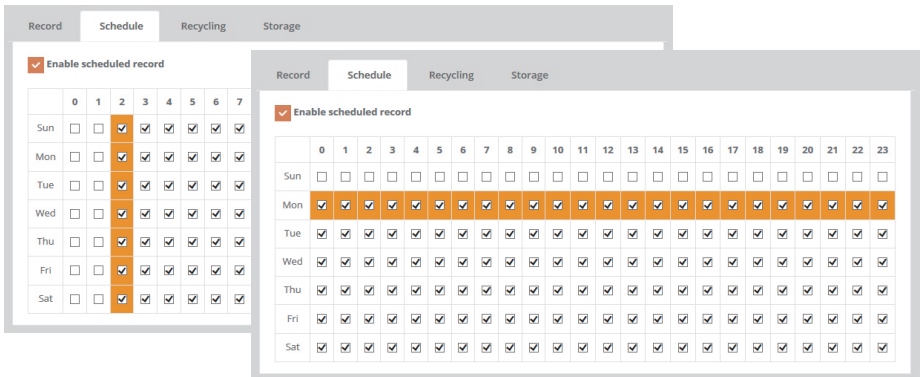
Record | Schedule | Recycling | Storage

Enable scheduled record

| | 0 | 1 | 2 | 3 | 4 | 5 | 6 | 7 |
|---|---|---|---|---|---|---|---|---|
| Sun | ☐ | ☐ | ☑ | ☑ | ☑ | ☑ | ☑ | ☑ |
| Mon | ☐ | ☐ | ☑ | ☑ | ☑ | ☑ | ☑ | ☑ |
| Tue | ☐ | ☐ | ☑ | ☑ | ☑ | ☑ | ☑ | ☑ |
| Wed | ☐ | ☐ | ☑ | ☑ | ☑ | ☑ | ☑ | ☑ |
| Thu | ☐ | ☐ | ☑ | ☑ | ☑ | ☑ | ☑ | ☑ |
| Fri | ☐ | ☐ | ☑ | ☑ | ☑ | ☑ | ☑ | ☑ |
| Sat | ☐ | ☐ | ☑ | ☑ | ☑ | ☑ | ☑ | ☑ |

Record | Schedule | Recycling | Storage

Enable scheduled record

| | 0 | 1 | 2 | 3 | 4 | 5 | 6 | 7 | 8 | 9 | 10 | 11 | 12 | 13 | 14 | 15 | 16 | 17 | 18 | 19 | 20 | 21 | 22 | 23 |
|---|---|---|---|---|---|---|---|---|---|---|---|---|---|---|---|---|---|---|---|---|---|---|---|---|
| Sun | ☐ | ☐ | ☐ | ☐ | ☐ | ☐ | ☐ | ☐ | ☐ | ☐ | ☐ | ☐ | ☐ | ☐ | ☐ | ☐ | ☐ | ☐ | ☐ | ☐ | ☐ | ☐ | ☐ | ☐ |
| Mon | ☑ | ☑ | ☑ | ☑ | ☑ | ☑ | ☑ | ☑ | ☑ | ☑ | ☑ | ☑ | ☑ | ☑ | ☑ | ☑ | ☑ | ☑ | ☑ | ☑ | ☑ | ☑ | ☑ | ☑ |
| Tue | ☑ | ☑ | ☑ | ☑ | ☑ | ☑ | ☑ | ☑ | ☑ | ☑ | ☑ | ☑ | ☑ | ☑ | ☑ | ☑ | ☑ | ☑ | ☑ | ☑ | ☑ | ☑ | ☑ | ☑ |
| Wed | ☑ | ☑ | ☑ | ☑ | ☑ | ☑ | ☑ | ☑ | ☑ | ☑ | ☑ | ☑ | ☑ | ☑ | ☑ | ☑ | ☑ | ☑ | ☑ | ☑ | ☑ | ☑ | ☑ | ☑ |
| Thu | ☑ | ☑ | ☑ | ☑ | ☑ | ☑ | ☑ | ☑ | ☑ | ☑ | ☑ | ☑ | ☑ | ☑ | ☑ | ☑ | ☑ | ☑ | ☑ | ☑ | ☑ | ☑ | ☑ | ☑ |
| Fri | ☑ | ☑ | ☑ | ☑ | ☑ | ☑ | ☑ | ☑ | ☑ | ☑ | ☑ | ☑ | ☑ | ☑ | ☑ | ☑ | ☑ | ☑ | ☑ | ☑ | ☑ | ☑ | ☑ | ☑ |
| Sat | ☑ | ☑ | ☑ | ☑ | ☑ | ☑ | ☑ | ☑ | ☑ | ☑ | ☑ | ☑ | ☑ | ☑ | ☑ | ☑ | ☑ | ☑ | ☑ | ☑ | ☑ | ☑ | ☑ | ☑ |